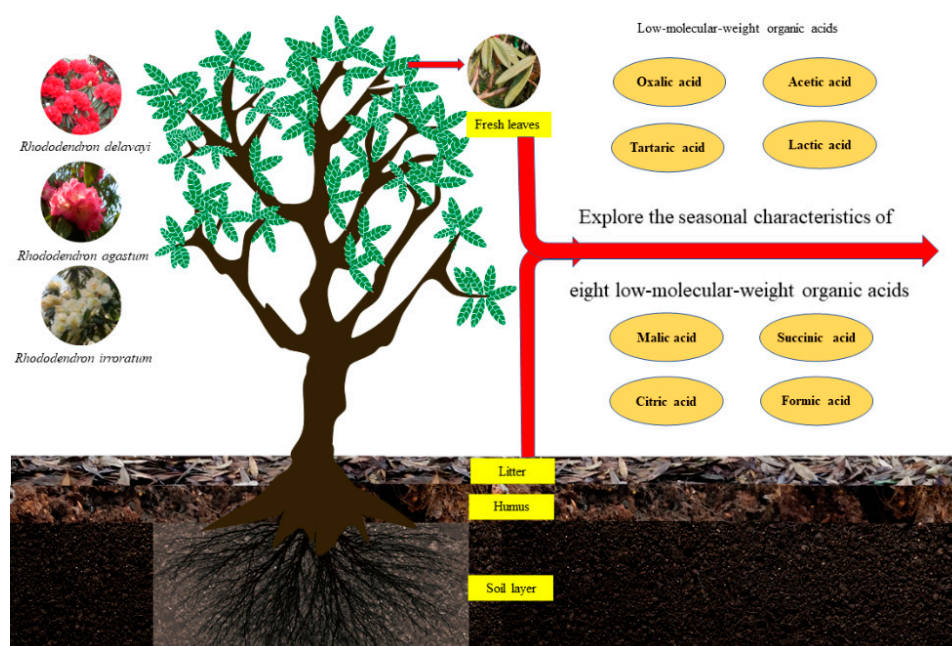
Rhododendron delavayi

Rhododendron agastum

Rhododendron irroratum

Fresh leaves

Low-molecular-weight organic acids

Oxalic acid

Acetic acid

Tartaric acid

Lactic acid

Explore the seasonal characteristics of

eight low-molecular-weight organic acids

Malic acid

Succinic acid

Citric acid

Formic acid

Litter

Humus

Soil layer